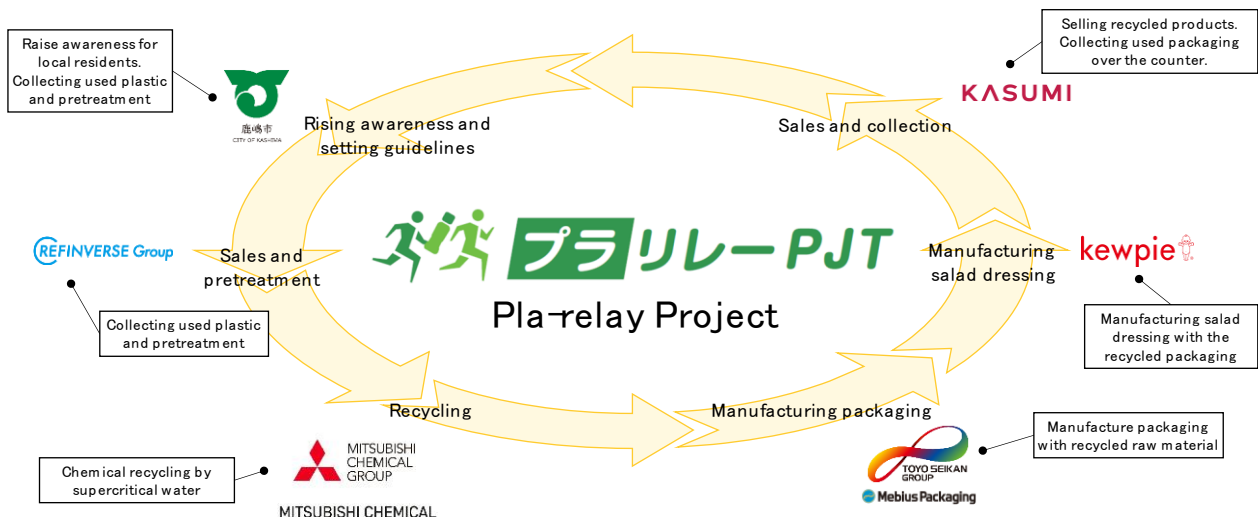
Raise awareness for local residents. Collecting used plastic and pretreatment

鹿嶋市
CITY OF KASHIMA

Rising awareness and setting guidelines

Sales and collection

Selling recycled products. Collecting used packaging over the counter.

KASUMI

REFINVERSE Group

Sales and pretreatment

プラリレーPJT

Pla-relay Project

Manufacturing salad dressing

kewpie

Manufacturing salad dressing with the recycled packaging

Collecting used plastic and pretreatment

Recycling

Manufacturing packaging

Manufacture packaging with recycled raw material

Chemical recycling by supercritical water

MITSUBISHI CHEMICAL GROUP

MITSUBISHI CHEMICAL

TOYO SEIKAN GROUP

Mebius Packaging